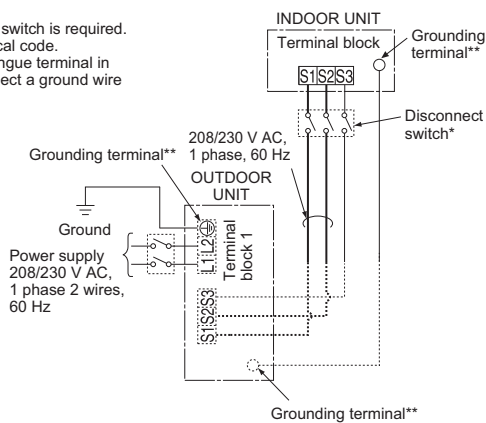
switch is required.
cal code.
ngue terminal in
ect a ground wire

INDOOR UNIT
Terminal block
S1 S2 S3
Grounding terminal**
Disconnect switch*
208/230 V AC, 1 phase, 60 Hz
Grounding terminal**
OUTDOOR UNIT
Ground
Power supply 208/230 V AC, 1 phase 2 wires, 60 Hz
L1 L2 ⏚
Terminal block 1
S1 S2 S3
Grounding terminal**